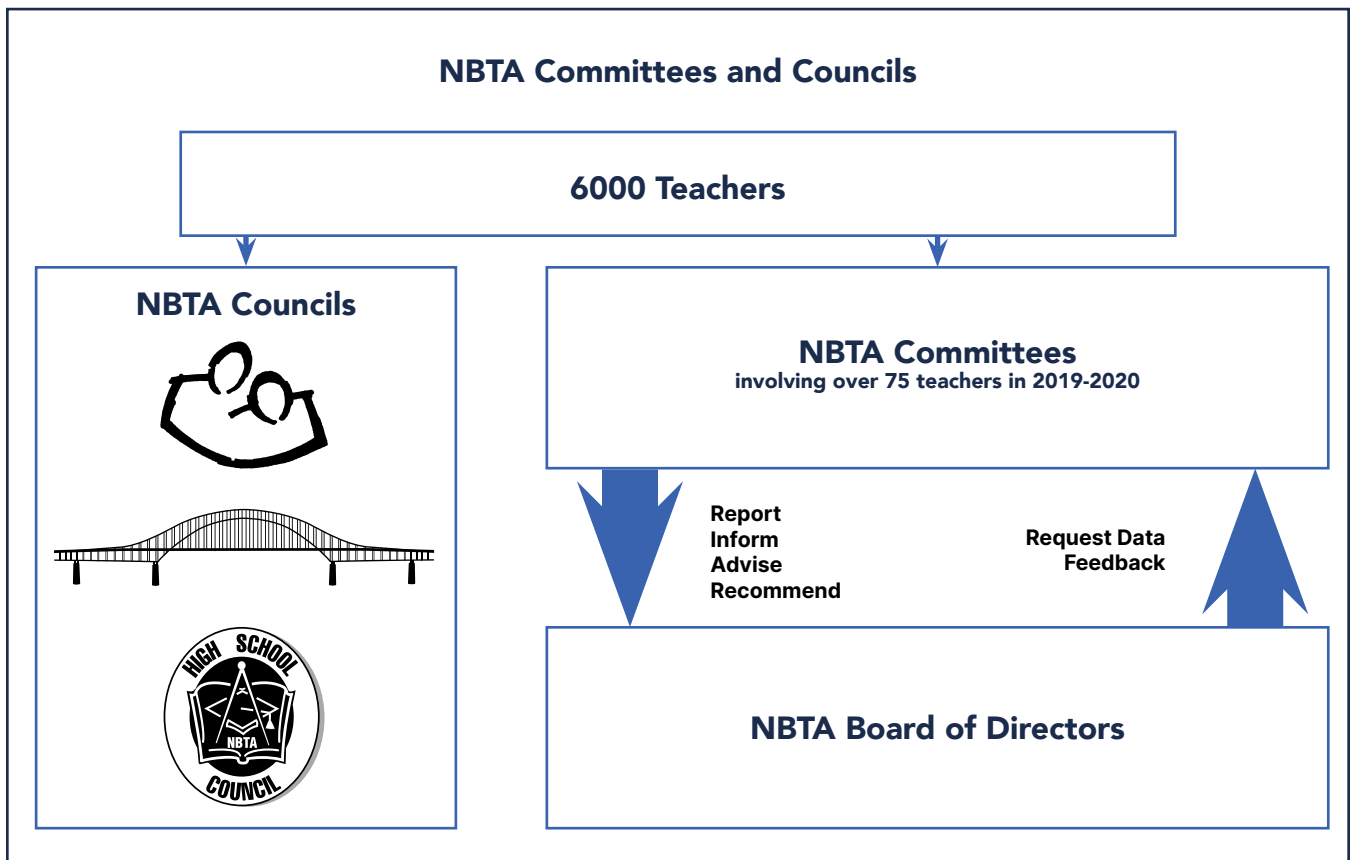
NBTA Committees and Councils

6000 Teachers

NBTA Councils

HIGH SCHOOL
NBTA
COUNCIL

NBTA Committees
involving over 75 teachers in 2019-2020

Report
Inform
Advise
Recommend

Request Data
Feedback

NBTA Board of Directors